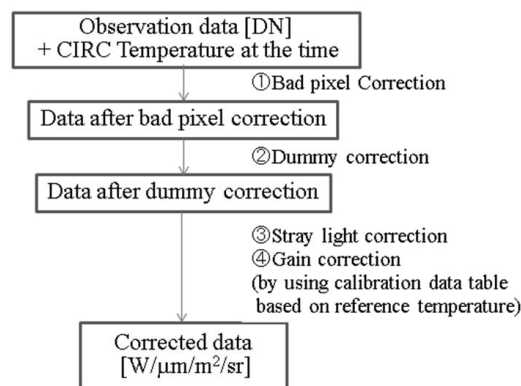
Observation data [DN]
+ CIRC Temperature at the time

①Bad pixel Correction

Data after bad pixel correction

②Dummy correction

Data after dummy correction

③Stray light correction
④Gain correction
(by using calibration data table based on reference temperature)

Corrected data
[W/μm/m$^2$/sr]